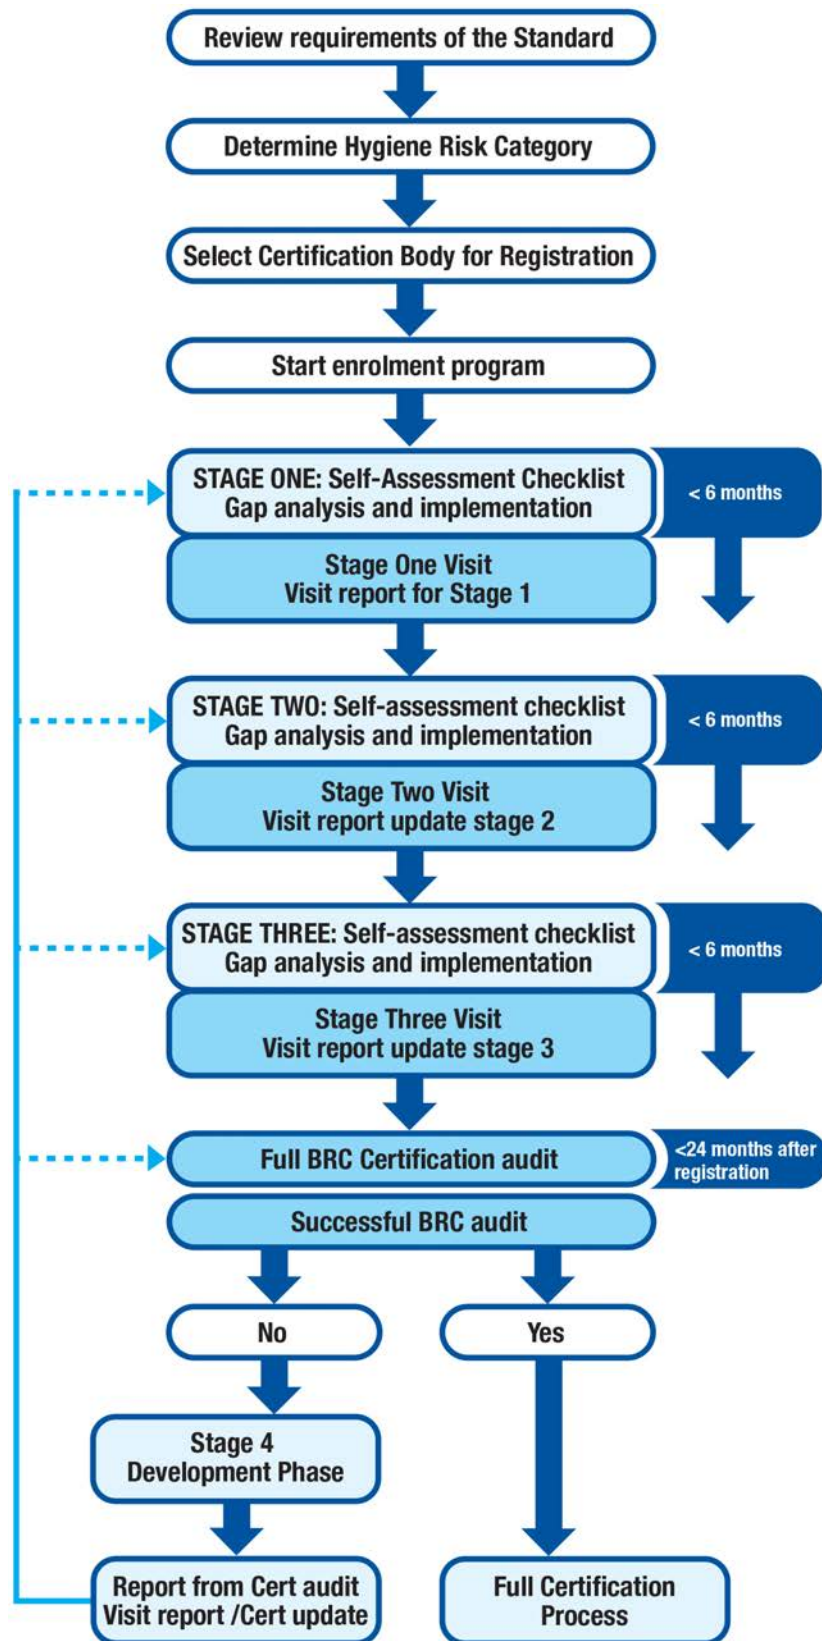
Review requirements of the Standard

Determine Hygiene Risk Category

Select Certification Body for Registration

Start enrolment program

STAGE ONE: Self-Assessment Checklist
Gap analysis and implementation

< 6 months

Stage One Visit
Visit report for Stage 1

STAGE TWO: Self-assessment checklist
Gap analysis and implementation

< 6 months

Stage Two Visit
Visit report update stage 2

STAGE THREE: Self-assessment checklist
Gap analysis and implementation

< 6 months

Stage Three Visit
Visit report update stage 3

Full BRC Certification audit

<24 months after registration

Successful BRC audit

No

Yes

Stage 4
Development Phase

Report from Cert audit
Visit report /Cert update

Full Certification
Process